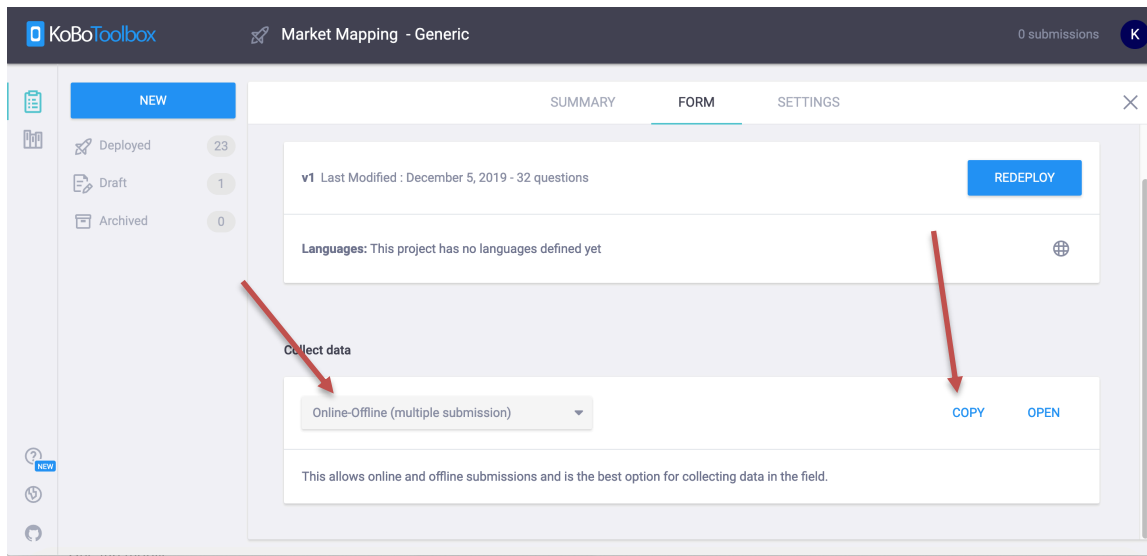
KoBoToolbox

Market Mapping - Generic

0 submissions

K

NEW

Deployed 23

Draft 1

Archived 0

SUMMARY FORM SETTINGS

v1 Last Modified : December 5, 2019 - 32 questions

REDEPLOY

Languages: This project has no languages defined yet

Collect data

Online-Offline (multiple submission)

COPY OPEN

This allows online and offline submissions and is the best option for collecting data in the field.

NEW